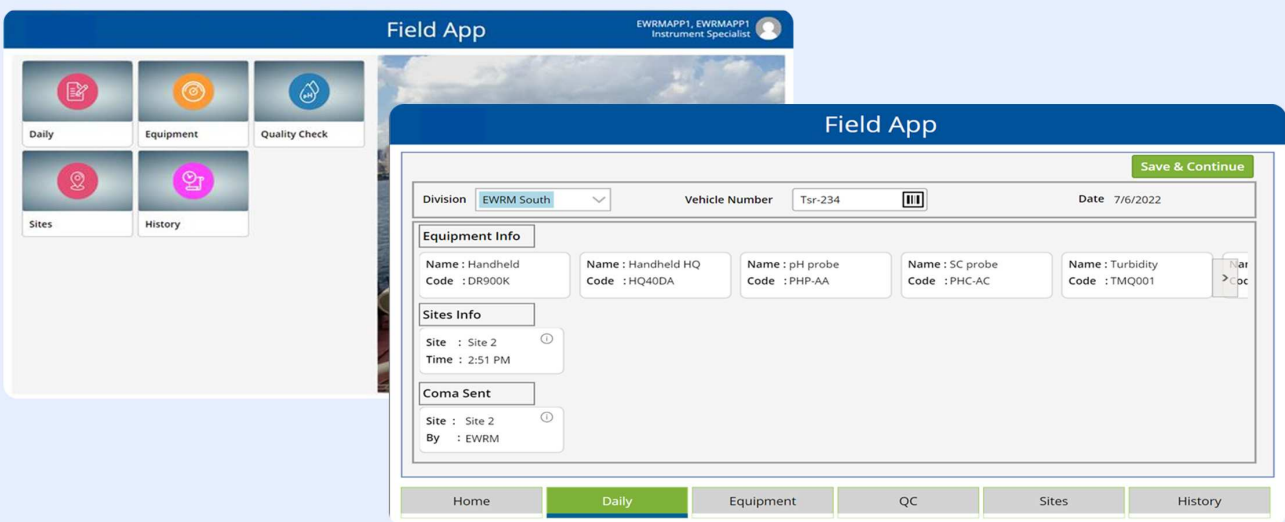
Field App

EWRMAPP1, EWRMAPP1
Instrument Specialist

Daily

Equipment

Quality Check

Sites

History

Field App

Save & Continue

Division EWRM South

Vehicle Number Tsr-234

Date 7/6/2022

Equipment Info

Name : Handheld
Code : DR900K

Name : Handheld HQ
Code : HQ40DA

Name : pH probe
Code : PHP-AA

Name : SC probe
Code : PHC-AC

Name : Turbidity
Code : TMQ001

Nar
Coc

Sites Info

Site : Site 2
Time : 2:51 PM

Coma Sent

Site : Site 2
By : EWRM

Home | Daily | Equipment | QC | Sites | History